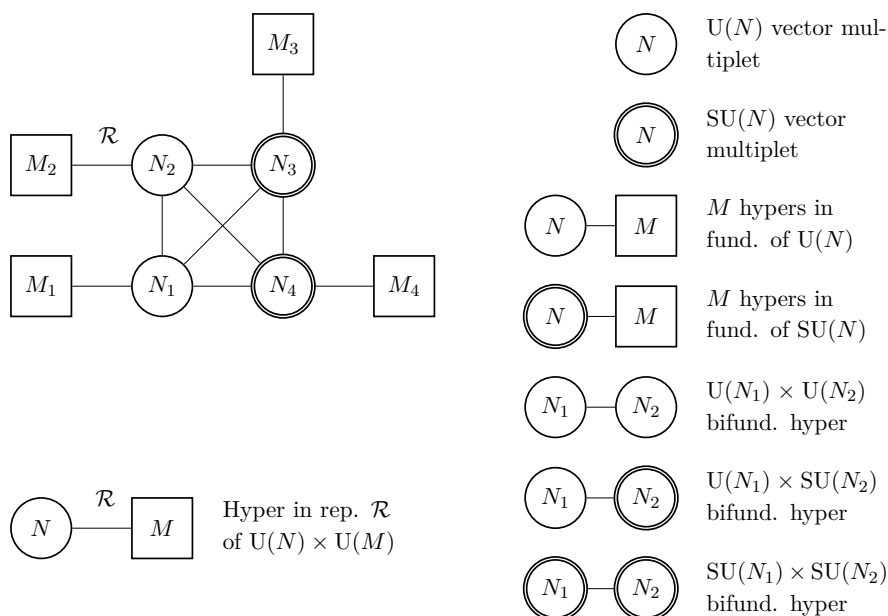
$M_3$

$\mathcal{R}$

$M_2$ $N_2$ $N_3$

$M_1$ $N_1$ $N_4$ $M_4$

$\mathcal{R}$

$N$ $M$ Hyper in rep. $\mathcal{R}$ of $\mathrm{U}(N) \times \mathrm{U}(M)$

$N$ $\mathrm{U}(N)$ vector multiplet

$N$ $\mathrm{SU}(N)$ vector multiplet

$N$ $M$ $M$ hypers in fund. of $\mathrm{U}(N)$

$N$ $M$ $M$ hypers in fund. of $\mathrm{SU}(N)$

$N_1$ $N_2$ $\mathrm{U}(N_1) \times \mathrm{U}(N_2)$ bifund. hyper

$N_1$ $N_2$ $\mathrm{U}(N_1) \times \mathrm{SU}(N_2)$ bifund. hyper

$N_1$ $N_2$ $\mathrm{SU}(N_1) \times \mathrm{SU}(N_2)$ bifund. hyper